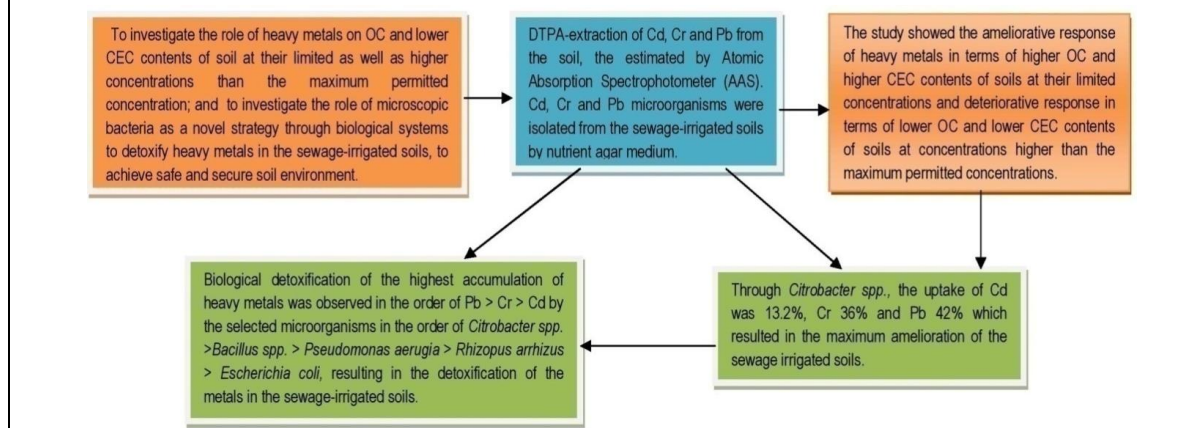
To investigate the role of heavy metals on OC and lower CEC contents of soil at their limited as well as higher concentrations than the maximum permitted concentration; and to investigate the role of microscopic bacteria as a novel strategy through biological systems to detoxify heavy metals in the sewage-irrigated soils, to achieve safe and secure soil environment.

DTPA-extraction of Cd, Cr and Pb from the soil, the estimated by Atomic Absorption Spectrophotometer (AAS). Cd, Cr and Pb microorganisms were isolated from the sewage-irrigated soils by nutrient agar medium.

The study showed the ameliorative response of heavy metals in terms of higher OC and higher CEC contents of soils at their limited concentrations and deteriorative response in terms of lower OC and lower CEC contents of soils at concentrations higher than the maximum permitted concentrations.

Biological detoxification of the highest accumulation of heavy metals was observed in the order of Pb > Cr > Cd by the selected microorganisms in the order of Citrobacter spp. >Bacillus spp. > Pseudomonas aerugia > Rhizopus arrhizus > Escherichia coli, resulting in the detoxification of the metals in the sewage-irrigated soils.

Through Citrobacter spp., the uptake of Cd was 13.2%, Cr 36% and Pb 42% which resulted in the maximum amelioration of the sewage irrigated soils.